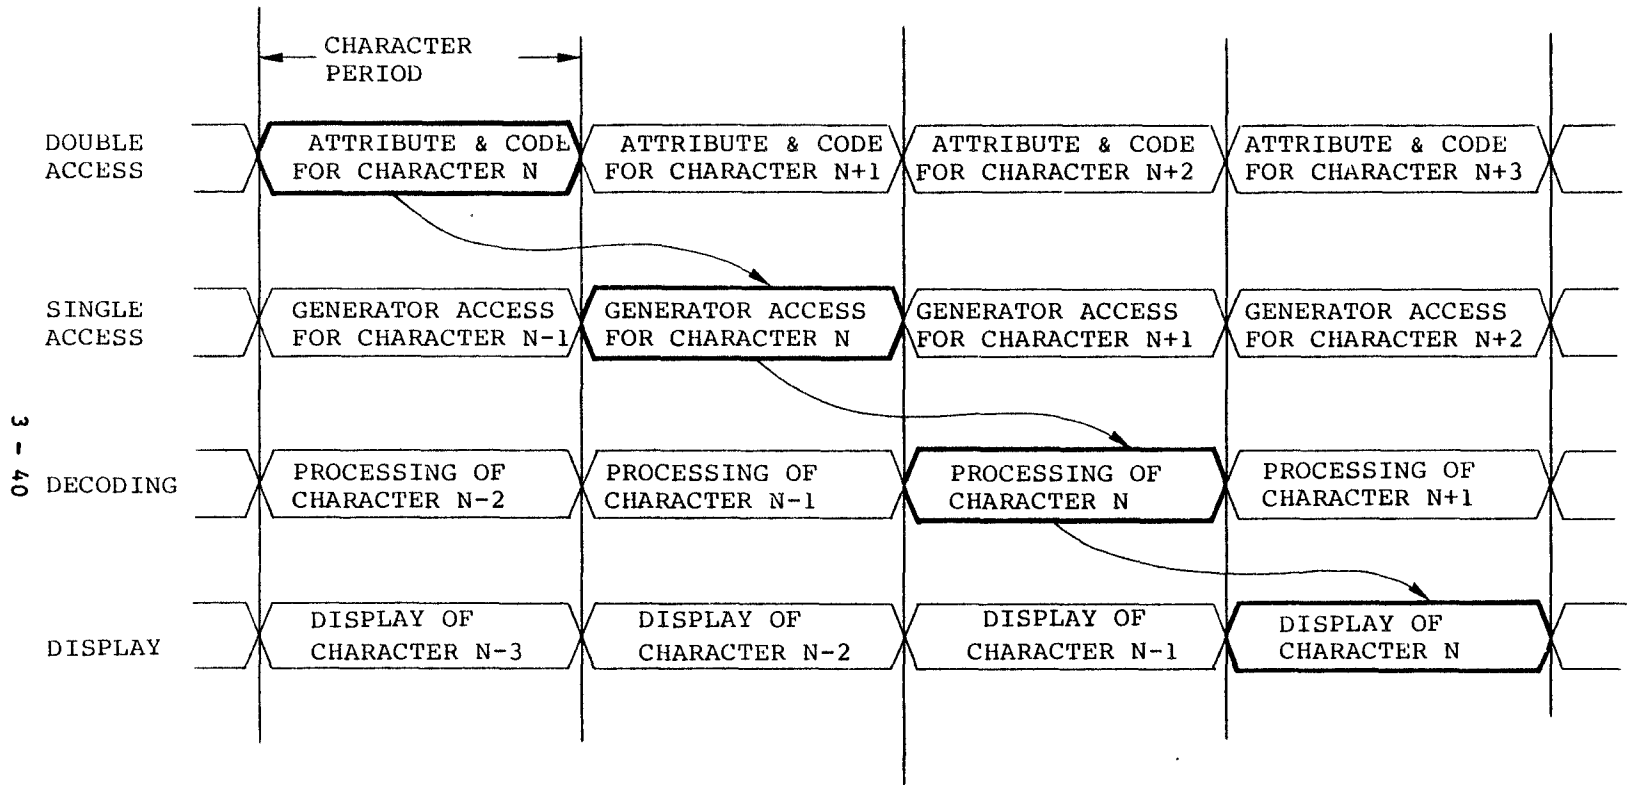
CHARACTER PERIOD

DOUBLE ACCESS

ATTRIBUTE & CODE FOR CHARACTER N

ATTRIBUTE & CODE FOR CHARACTER N+1

ATTRIBUTE & CODE FOR CHARACTER N+2

ATTRIBUTE & CODE FOR CHARACTER N+3

SINGLE ACCESS

GENERATOR ACCESS FOR CHARACTER N-1

GENERATOR ACCESS FOR CHARACTER N

GENERATOR ACCESS FOR CHARACTER N+1

GENERATOR ACCESS FOR CHARACTER N+2

DECODING

PROCESSING OF CHARACTER N-2

PROCESSING OF CHARACTER N-1

PROCESSING OF CHARACTER N

PROCESSING OF CHARACTER N+1

DISPLAY

DISPLAY OF CHARACTER N-3

DISPLAY OF CHARACTER N-2

DISPLAY OF CHARACTER N-1

DISPLAY OF CHARACTER N

3 - 40